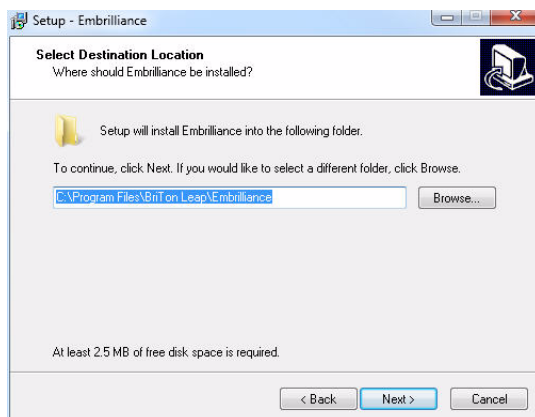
Setup - Embrilliance

Select Destination Location
Where should Embrilliance be installed?

Setup will install Embrilliance into the following folder.

To continue, click Next. If you would like to select a different folder, click Browse.

C:\Program Files\BriTon Leap\Embrilliance

Browse...

At least 2.5 MB of free disk space is required.

< Back

Next >

Cancel